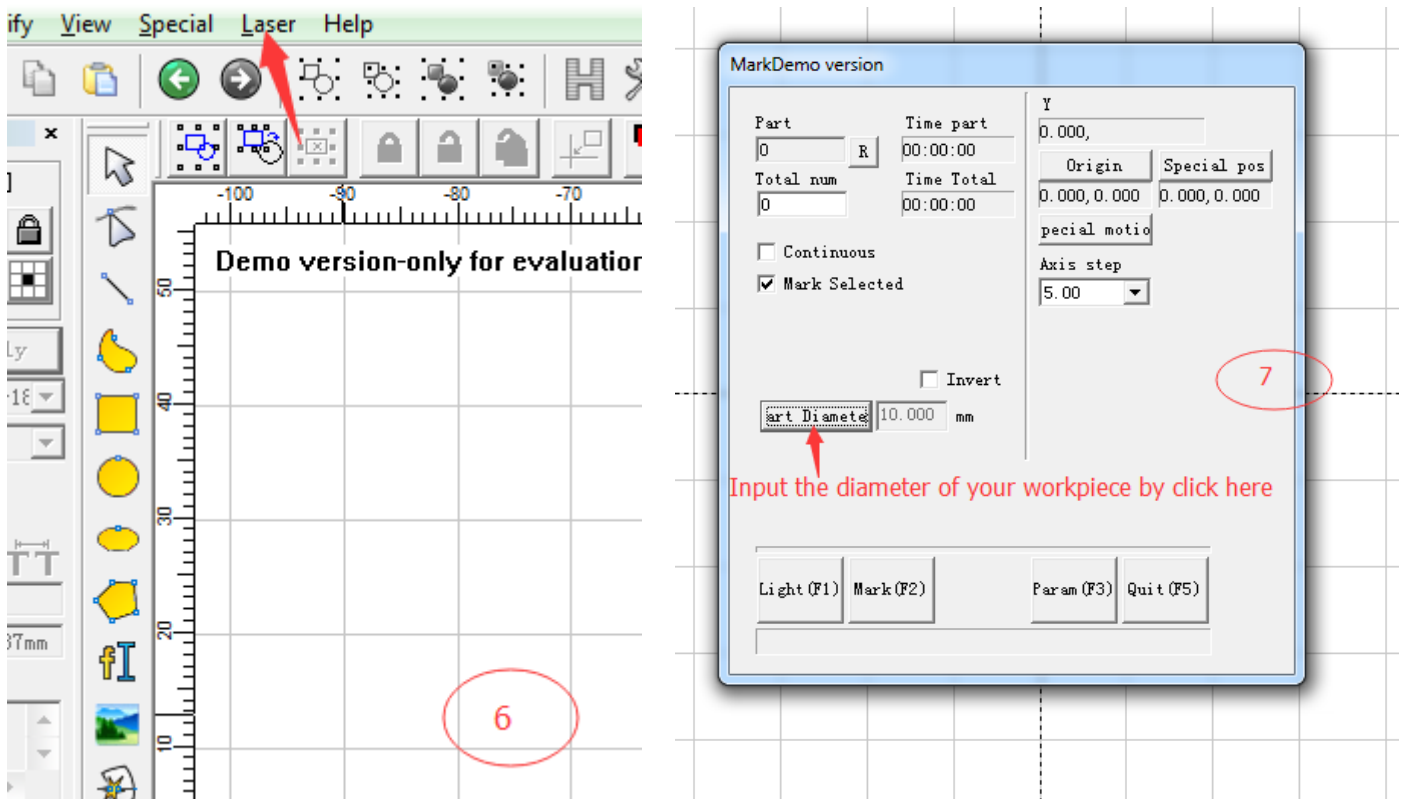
ify View Special Laser Help

×

ly

-18

TT

37mm

-100 -90 -80 -70

50 40 30 20 10

Demo version-only for evaluatio

6

MarkDemo version

Part
0
R
Time part
00:00:00
Total num
0
Time Total
00:00:00

Continuous
Mark Selected

Invert
art Diamete 10.000 mm

Input the diameter of your workpiece by click here

Y
0.000,
Origin
Special pos
0.000,0.000
0.000,0.000
pecial motio
Axis step
5.00

7

Light(F1) Mark(F2) Param(F3) Quit(F5)